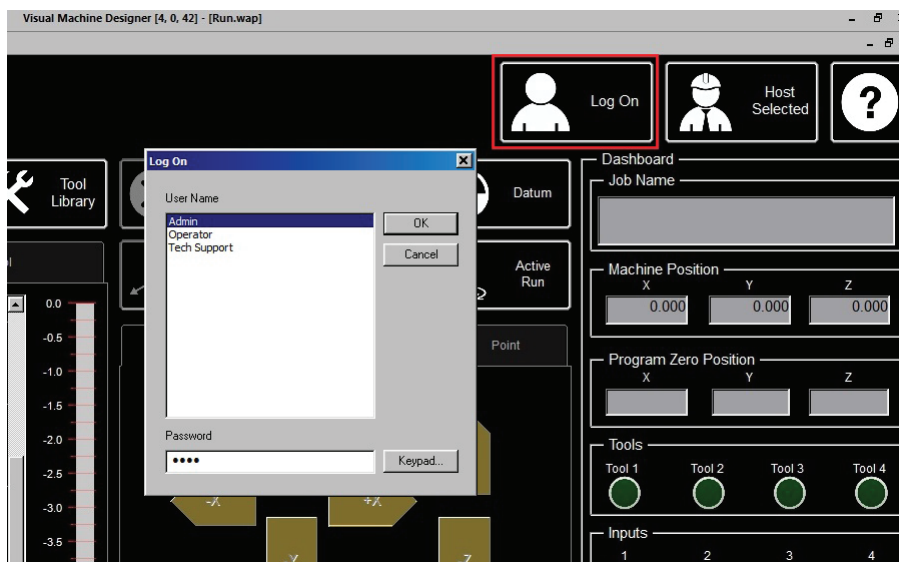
Visual Machine Designer [4, 0, 42] - [Run.wap]

Log On

Host Selected

?

Tool Library

Datum

Active Run

Point

Log On

User Name

Admin
Operator
Tech Support

OK

Cancel

Password

••••

Keypad...

Dashboard

Job Name

Machine Position

X Y Z

0.000 0.000 0.000

Program Zero Position

X Y Z

Tools

Tool 1 Tool 2 Tool 3 Tool 4

Inputs

1 2 3 4

0.0

-0.5

-1.0

-1.5

-2.0

-2.5

-3.0

-3.5

-X

+X

Y

Z